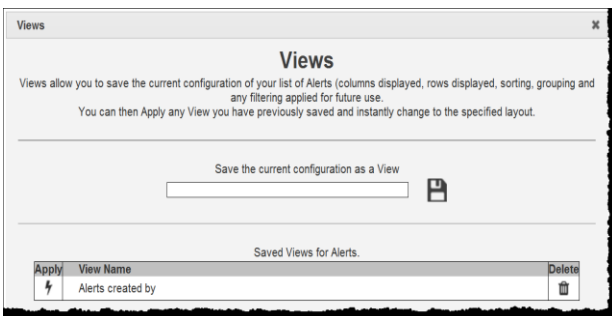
Views

×

Views

Views allow you to save the current configuration of your list of Alerts (columns displayed, rows displayed, sorting, grouping and any filtering applied for future use.
You can then Apply any View you have previously saved and instantly change to the specified layout.

Save the current configuration as a View

Saved Views for Alerts.

| Apply | View Name | Delete |
|---|---|---|
| | Alerts created by | |